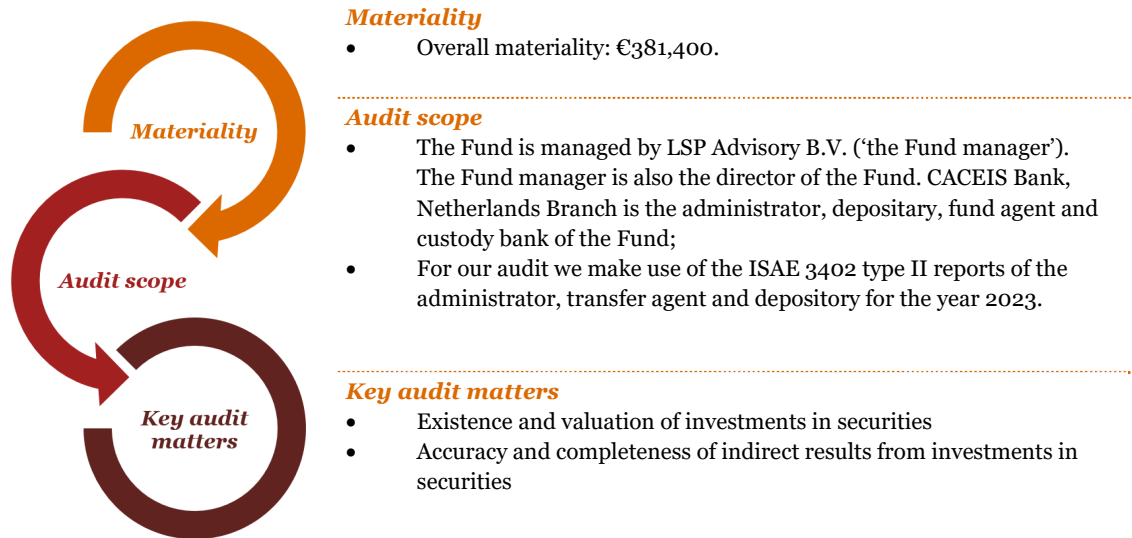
Materiality

Audit scope

Key audit matters

Materiality

- Overall materiality: €381,400.

Audit scope

- The Fund is managed by LSP Advisory B.V. ('the Fund manager'). The Fund manager is also the director of the Fund. CACEIS Bank, Netherlands Branch is the administrator, depositary, fund agent and custody bank of the Fund;
- For our audit we make use of the ISAE 3402 type II reports of the administrator, transfer agent and depository for the year 2023.

Key audit matters

- Existence and valuation of investments in securities
- Accuracy and completeness of indirect results from investments in securities